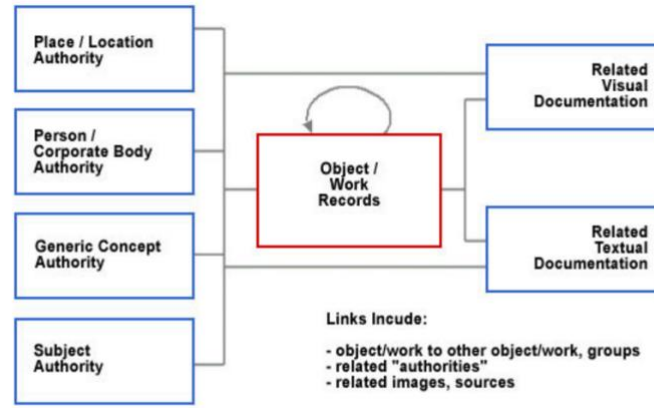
Place / Location Authority

Person / Corporate Body Authority

Generic Concept Authority

Subject Authority

Object / Work Records

Related Visual Documentation

Related Textual Documentation

Links Incude:

- object/work to other object/work, groups
- related "authorities"
- related images, sources